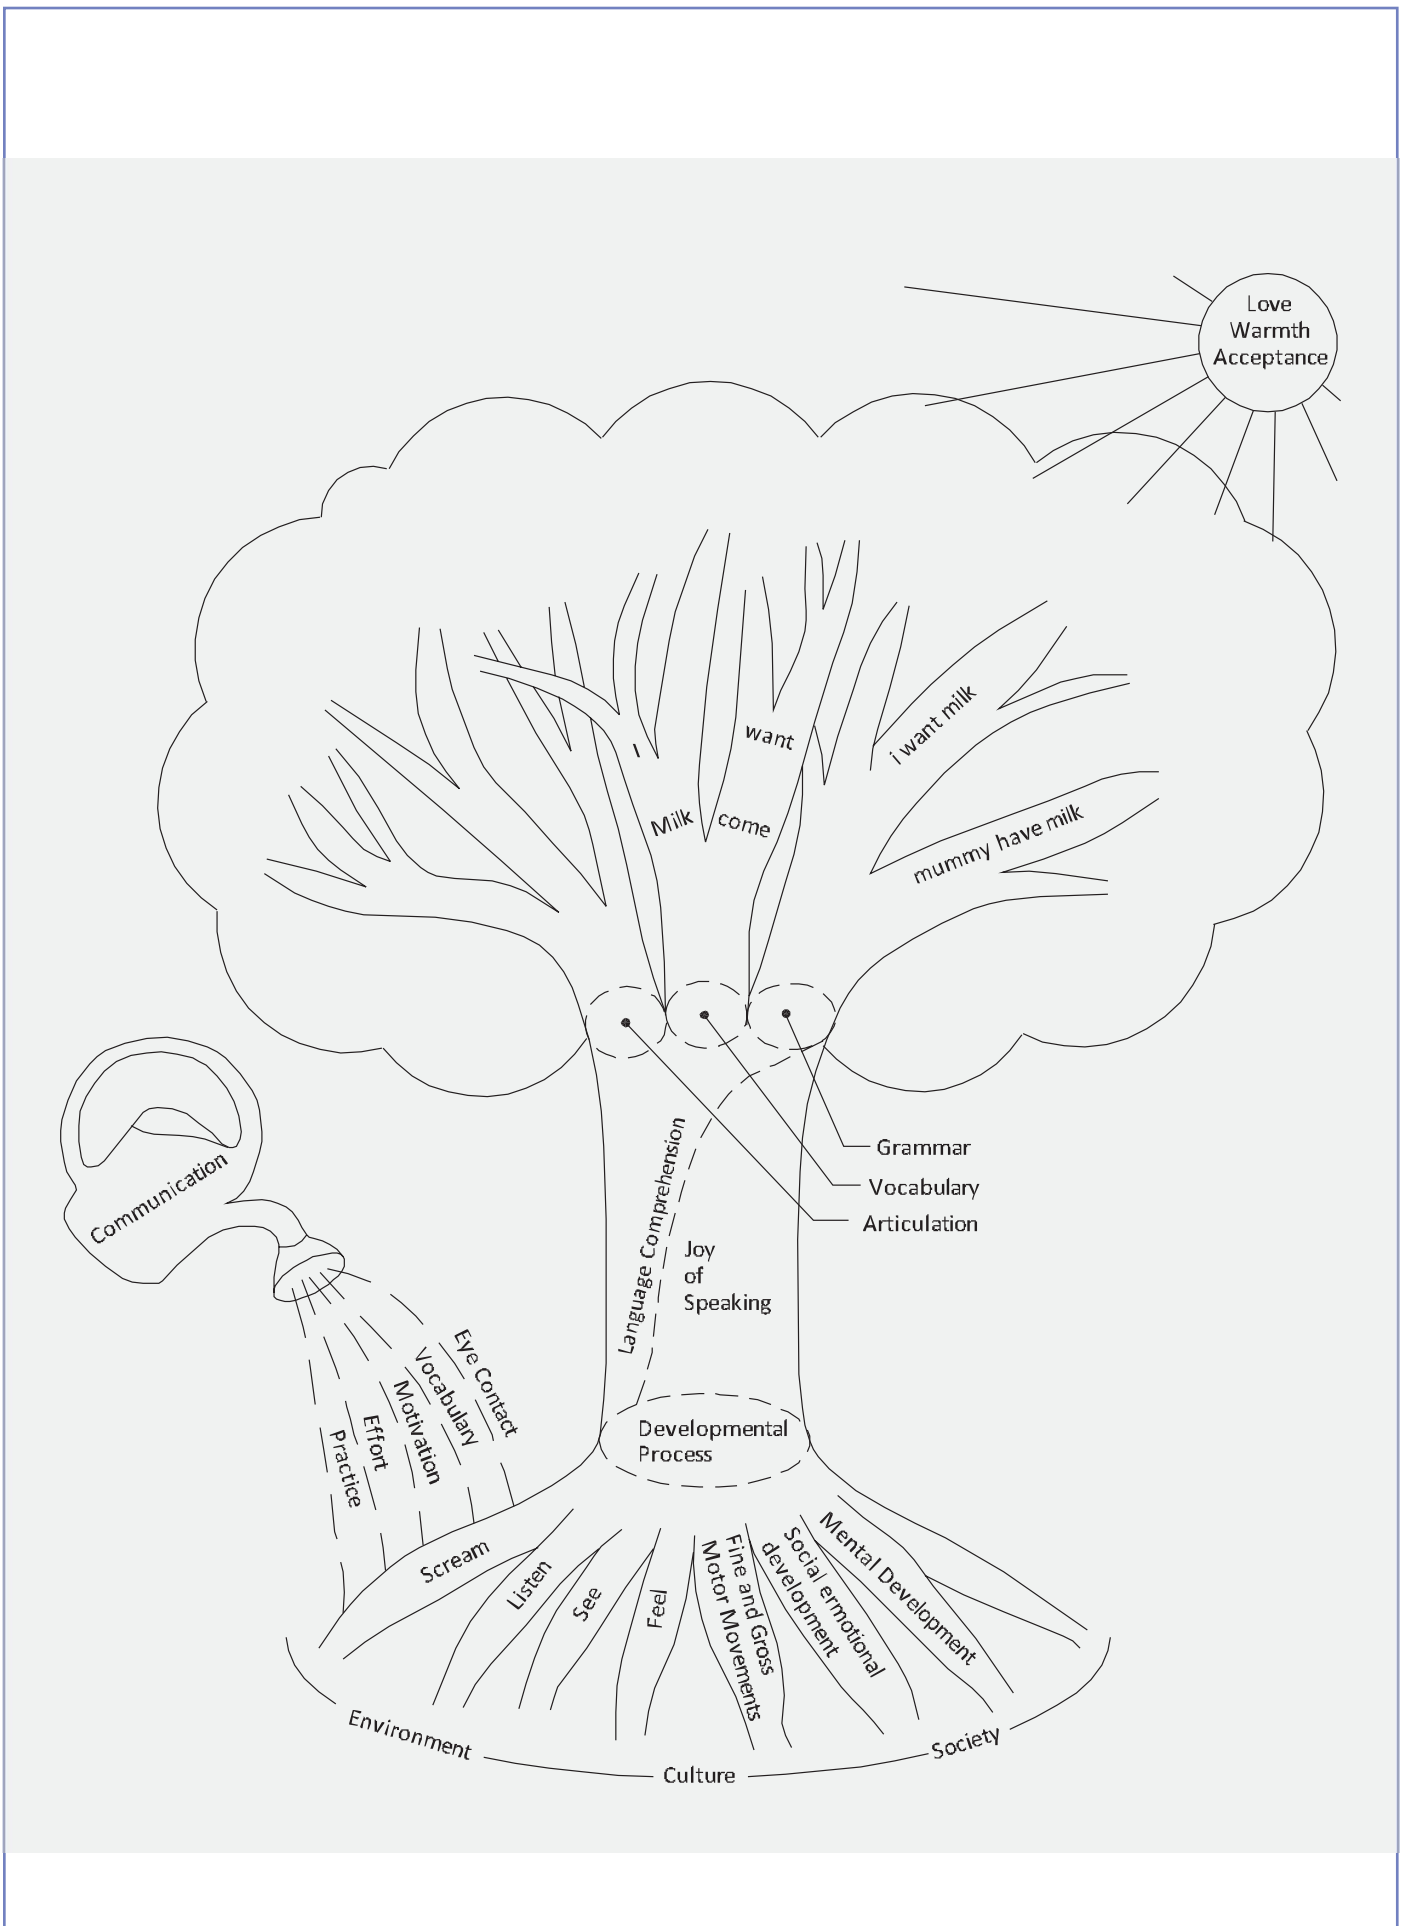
Love
Warmth
Acceptance

I
want
i want milk
Milk
come
mummy have milk

Grammar
Vocabulary
Articulation

Communication

Language Comprehension
Joy
of
Speaking

Eye Contact
Vocabulary
Motivation
Effort
Practice

Developmental
Process

Scream
Listen
See
Feel
Fine and Gross
Motor Movements
Social ermotional
development
Mental Development

Environment
Culture
Society